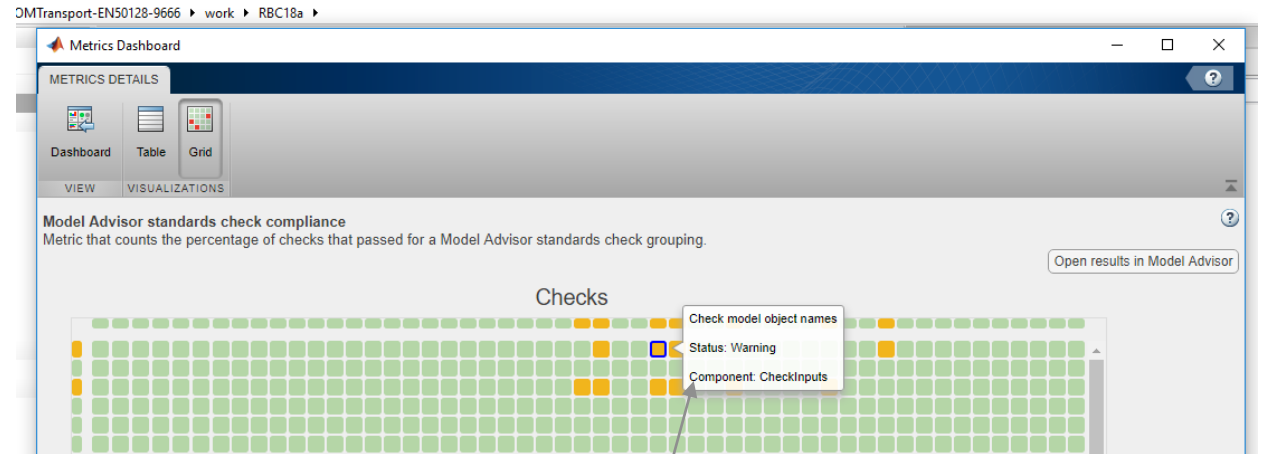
OMTransport-EN50128-9666 ▸ work ▸ RBC18a ▸

Metrics Dashboard

METRICS DETAILS

Dashboard

Table

Grid

VIEW

VISUALIZATIONS

Model Advisor standards check compliance
Metric that counts the percentage of checks that passed for a Model Advisor standards check grouping.

Open results in Model Advisor

Checks

Check model object names

Status: Warning

Component: CheckInputs